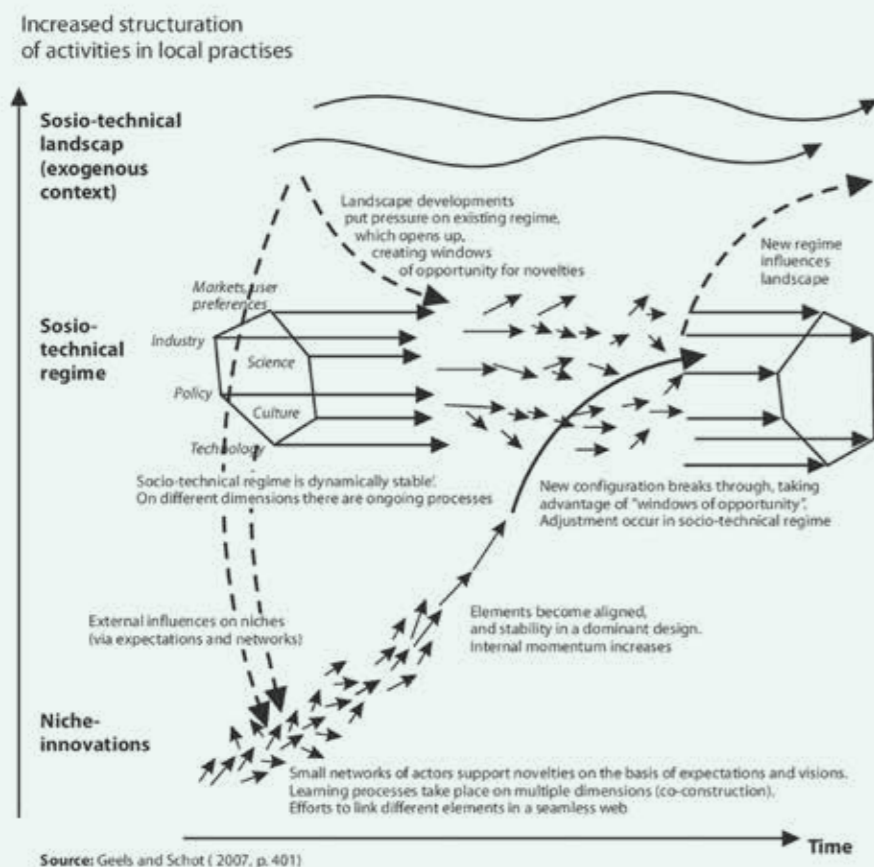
Increased structuration of activities in local practises

Sosio-technical landscap (exogenous context)

Landscape developments put pressure on existing regime, which opens up, creating windows of opportunity for novelties

New regime influences landscape

Markets, user preferences

Sosio-technical regime

Industry

Science

Policy

Culture

Technology

Socio-technical regime is dynamically stable'. On different dimensions there are ongoing processes

New configuration breaks through, taking advantage of "windows of opportunity". Adjustment occur in socio-technical regime

External influences on niches (via expectations and networks)

Elements become aligned, and stability in a dominant design. Internal momentum increases

Niche-innovations

Small networks of actors support novelties on the basis of expectations and visions. Learning processes take place on multiple dimensions (co-construction). Efforts to link different elements in a seamless web.

Time

Source: Geels and Schot ( 2007, p. 401)